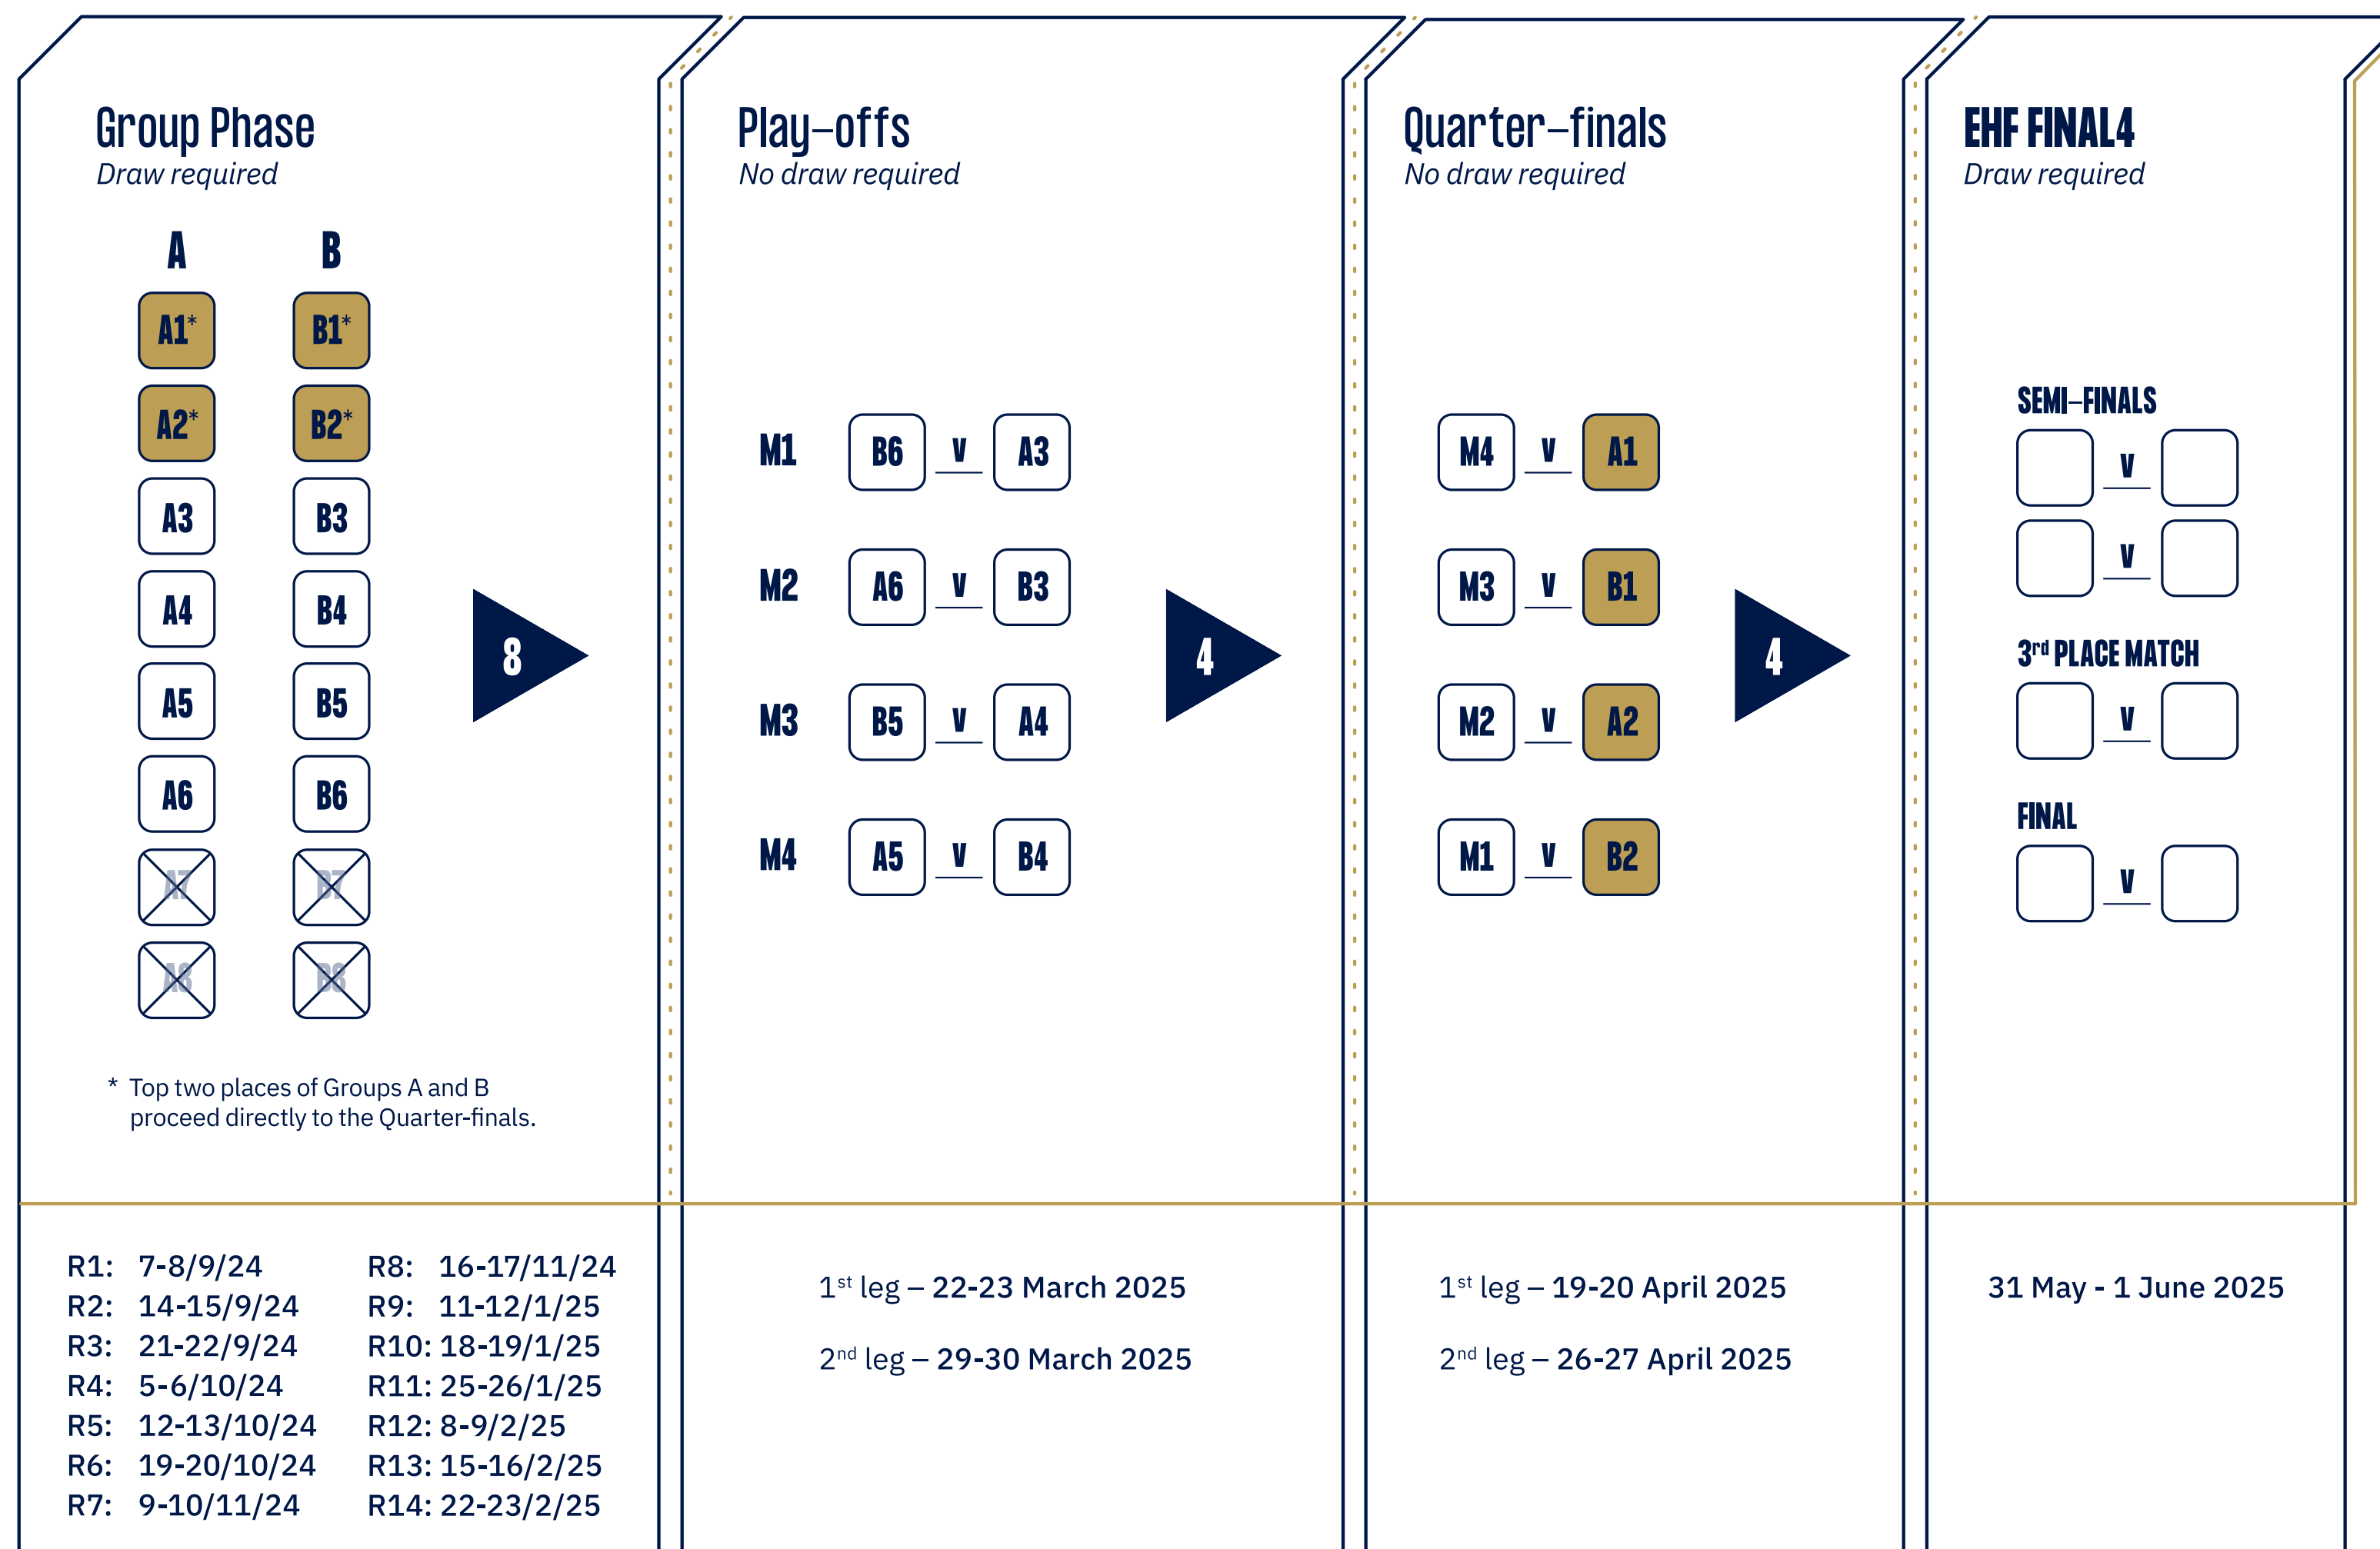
Group Phase
Draw required

A
A1*
A2*
A3
A4
A5
A6
A7
A8

B
B1*
B2*
B3
B4
B5
B6
B7
B8

8

* Top two places of Groups A and B proceed directly to the Quarter-finals.

Play-offs
No draw required

M1 B6 v A3
M2 A6 v B3
M3 B5 v A4
M4 A5 v B4

4

Quarter-finals
No draw required

M4 v A1
M3 v B1
M2 v A2
M1 v B2

4

EHF FINAL4
Draw required

SEMI-FINALS
v
v

3rd PLACE MATCH
v

FINAL
v

R1: 7-8/9/24
R2: 14-15/9/24
R3: 21-22/9/24
R4: 5-6/10/24
R5: 12-13/10/24
R6: 19-20/10/24
R7: 9-10/11/24

R8: 16-17/11/24
R9: 11-12/1/25
R10: 18-19/1/25
R11: 25-26/1/25
R12: 8-9/2/25
R13: 15-16/2/25
R14: 22-23/2/25

1$^{st}$ leg – 22-23 March 2025
2$^{nd}$ leg – 29-30 March 2025

1$^{st}$ leg – 19-20 April 2025
2$^{nd}$ leg – 26-27 April 2025

31 May - 1 June 2025